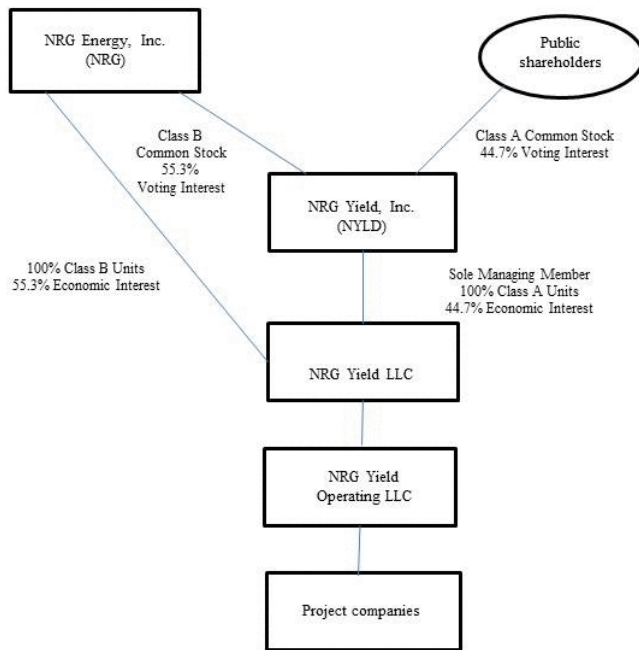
NRG Energy, Inc.
(NRG)

Public shareholders

Class B
Common Stock
55.3%
Voting Interest

Class A Common Stock
44.7% Voting Interest

NRG Yield, Inc.
(NYLD)

100% Class B Units
55.3% Economic Interest

Sole Managing Member
100% Class A Units
44.7% Economic Interest

NRG Yield LLC

NRG Yield
Operating LLC

Project companies